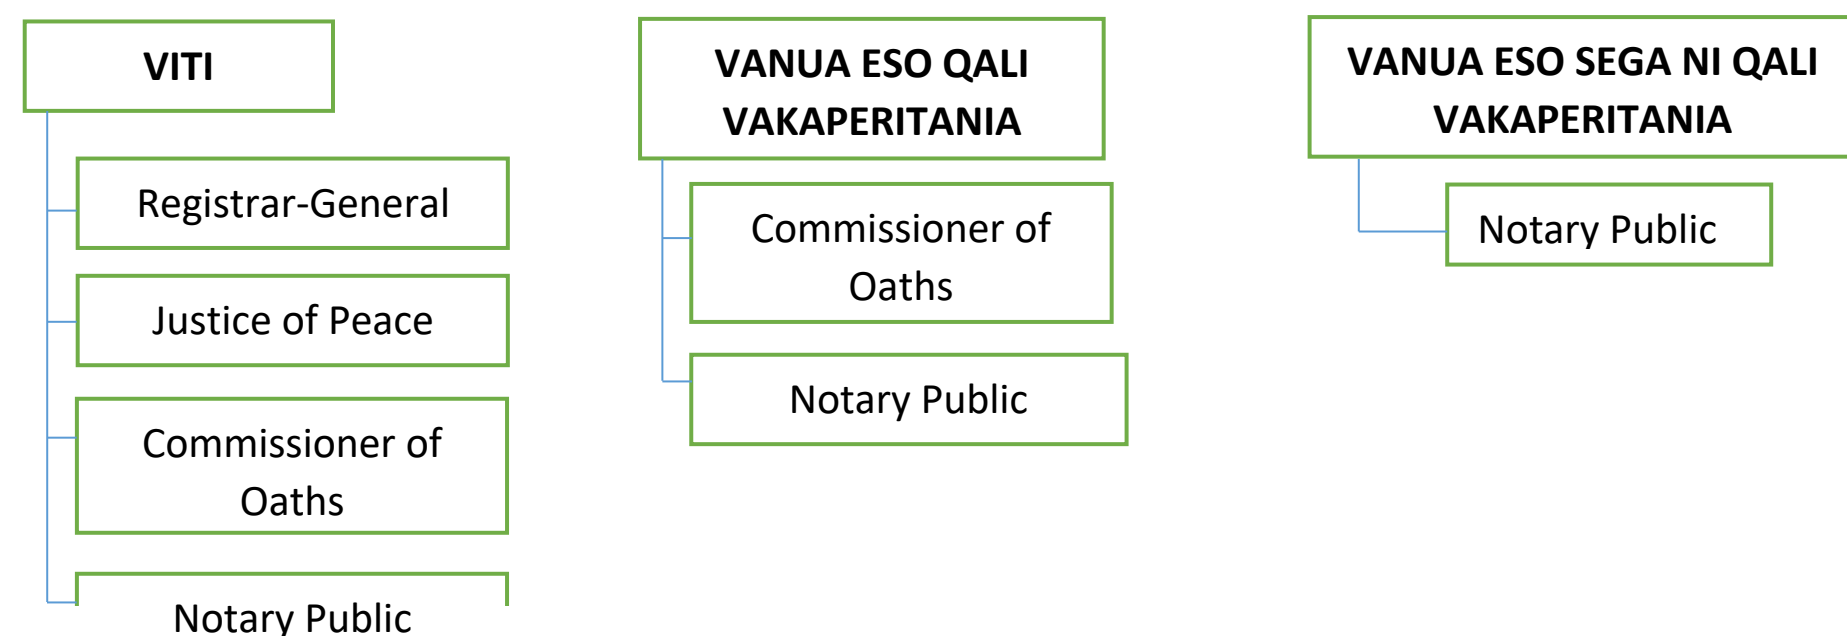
VITI

Registrar-General

Justice of Peace

Commissioner of Oaths

Notary Public

VANUA ESO QALI VAKAPERITANIA

Commissioner of Oaths

Notary Public

VANUA ESO SEGA NI QALI VAKAPERITANIA

Notary Public